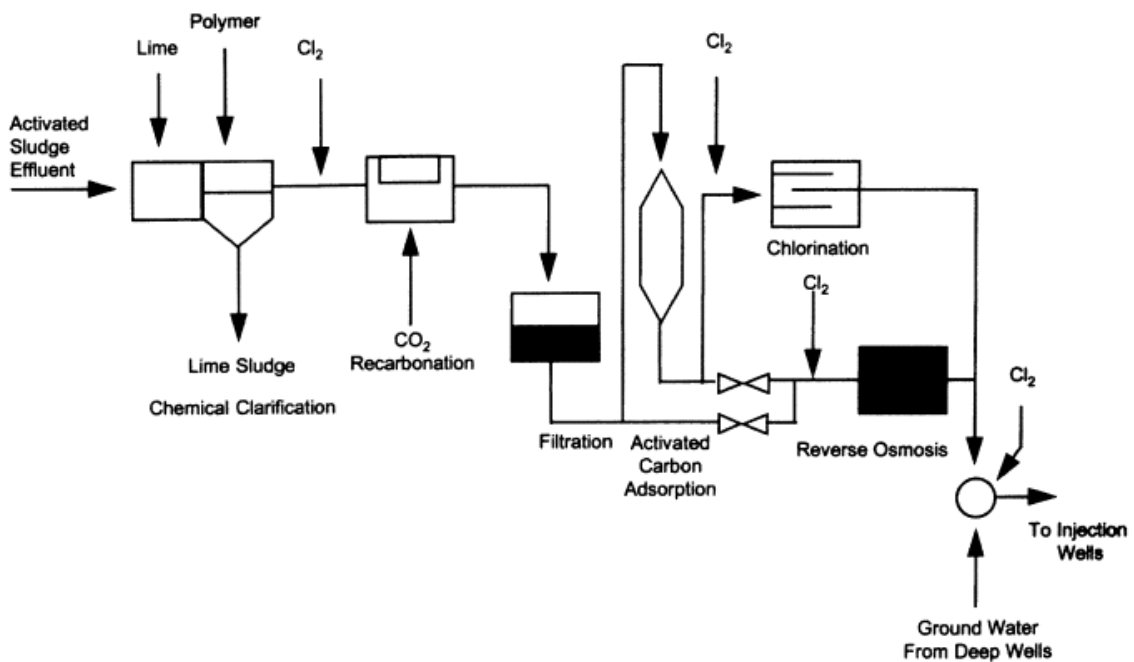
Polymer

Lime

$Cl_2$

$Cl_2$

Activated Sludge Effluent

Chlorination

$Cl_2$

$CO_2$ Recarbonation

Lime Sludge

Chemical Clarification

$Cl_2$

Filtration

Activated Carbon Adsorption

Reverse Osmosis

To Injection Wells

Ground Water From Deep Wells